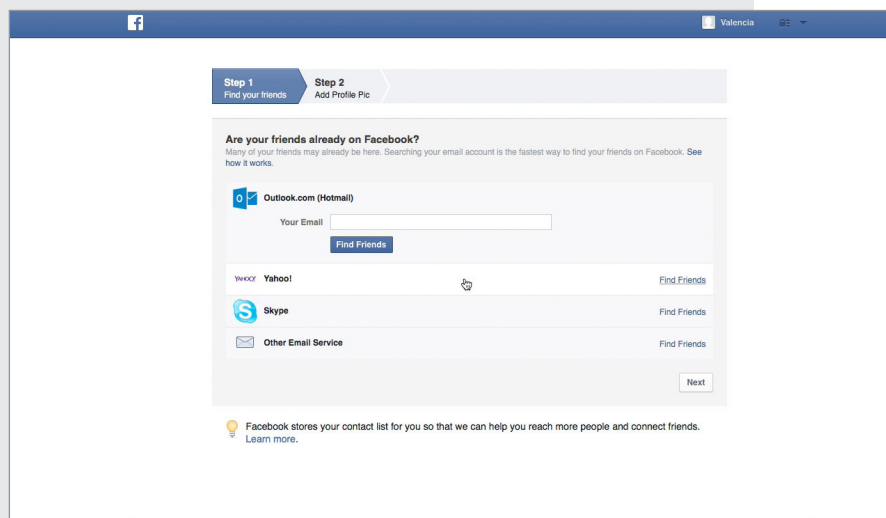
f

Valencia

Step 1
Find your friends

Step 2
Add Profile Pic

Are your friends already on Facebook?
Many of your friends may already be here. Searching your email account is the fastest way to find your friends on Facebook. See how it works.

Outlook.com (Hotmail)

Your Email

Find Friends

YAHOO! Yahoo! Find Friends

Skype Find Friends

Other Email Service Find Friends

Next

Facebook stores your contact list for you so that we can help you reach more people and connect friends. Learn more.